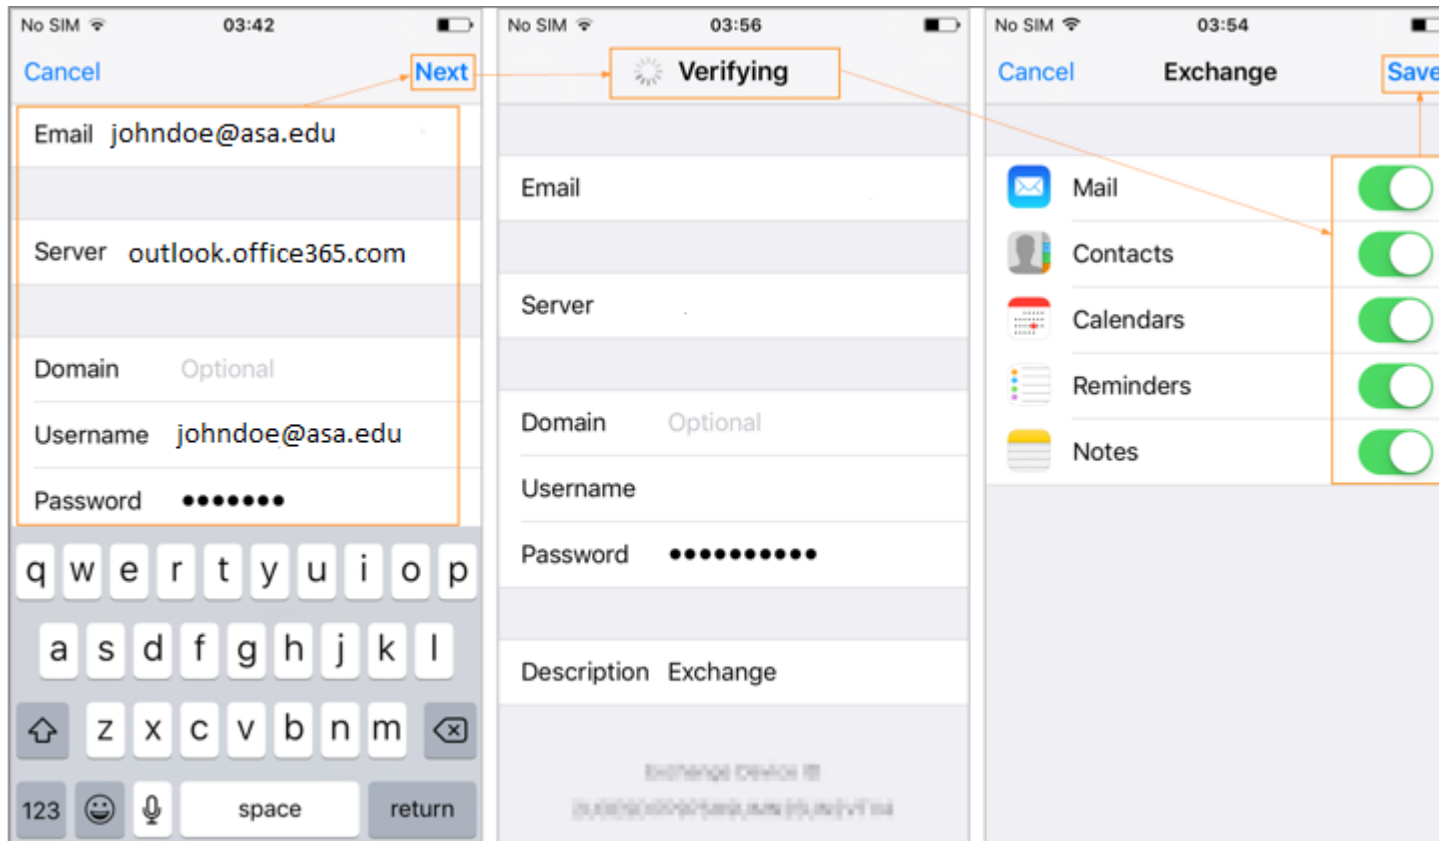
No SIM 03:42

Cancel Next

Email johndoe@asa.edu

Server outlook.office365.com

Domain Optional

Username johndoe@asa.edu

Password •••••••

q w e r t y u i o p

a s d f g h j k l

z x c v b n m

123 space return

No SIM 03:56

Verifying

Email

Server

Domain Optional

Username

Password •••••••••••

Description Exchange

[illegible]

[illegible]

No SIM 03:54

Cancel Exchange Save

Mail

Contacts

Calendars

Reminders

Notes